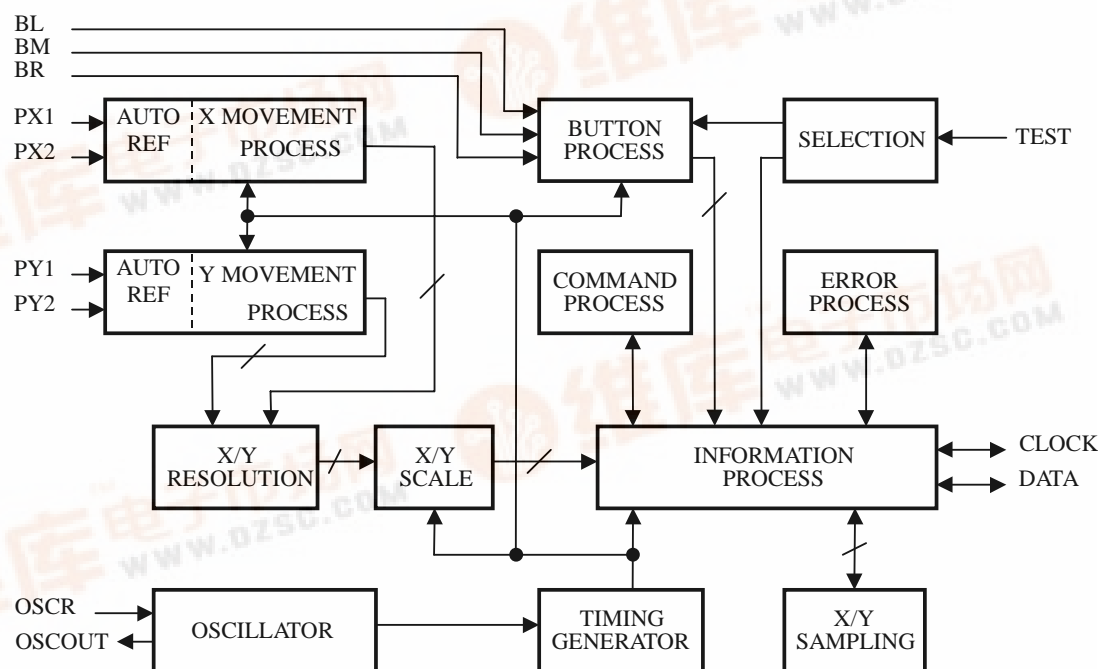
BL
BM
BR
PX1
PX2
AUTO REF
X MOVEMENT PROCESS
BUTTON PROCESS
SELECTION
TEST
PY1
PY2
AUTO REF
Y MOVEMENT PROCESS
COMMAND PROCESS
ERROR PROCESS
X/Y RESOLUTION
X/Y SCALE
INFORMATION PROCESS
CLOCK
DATA
OSCR
OSCOUT
OSCILLATOR
TIMING GENERATOR
X/Y SAMPLING
www.dzsc.com